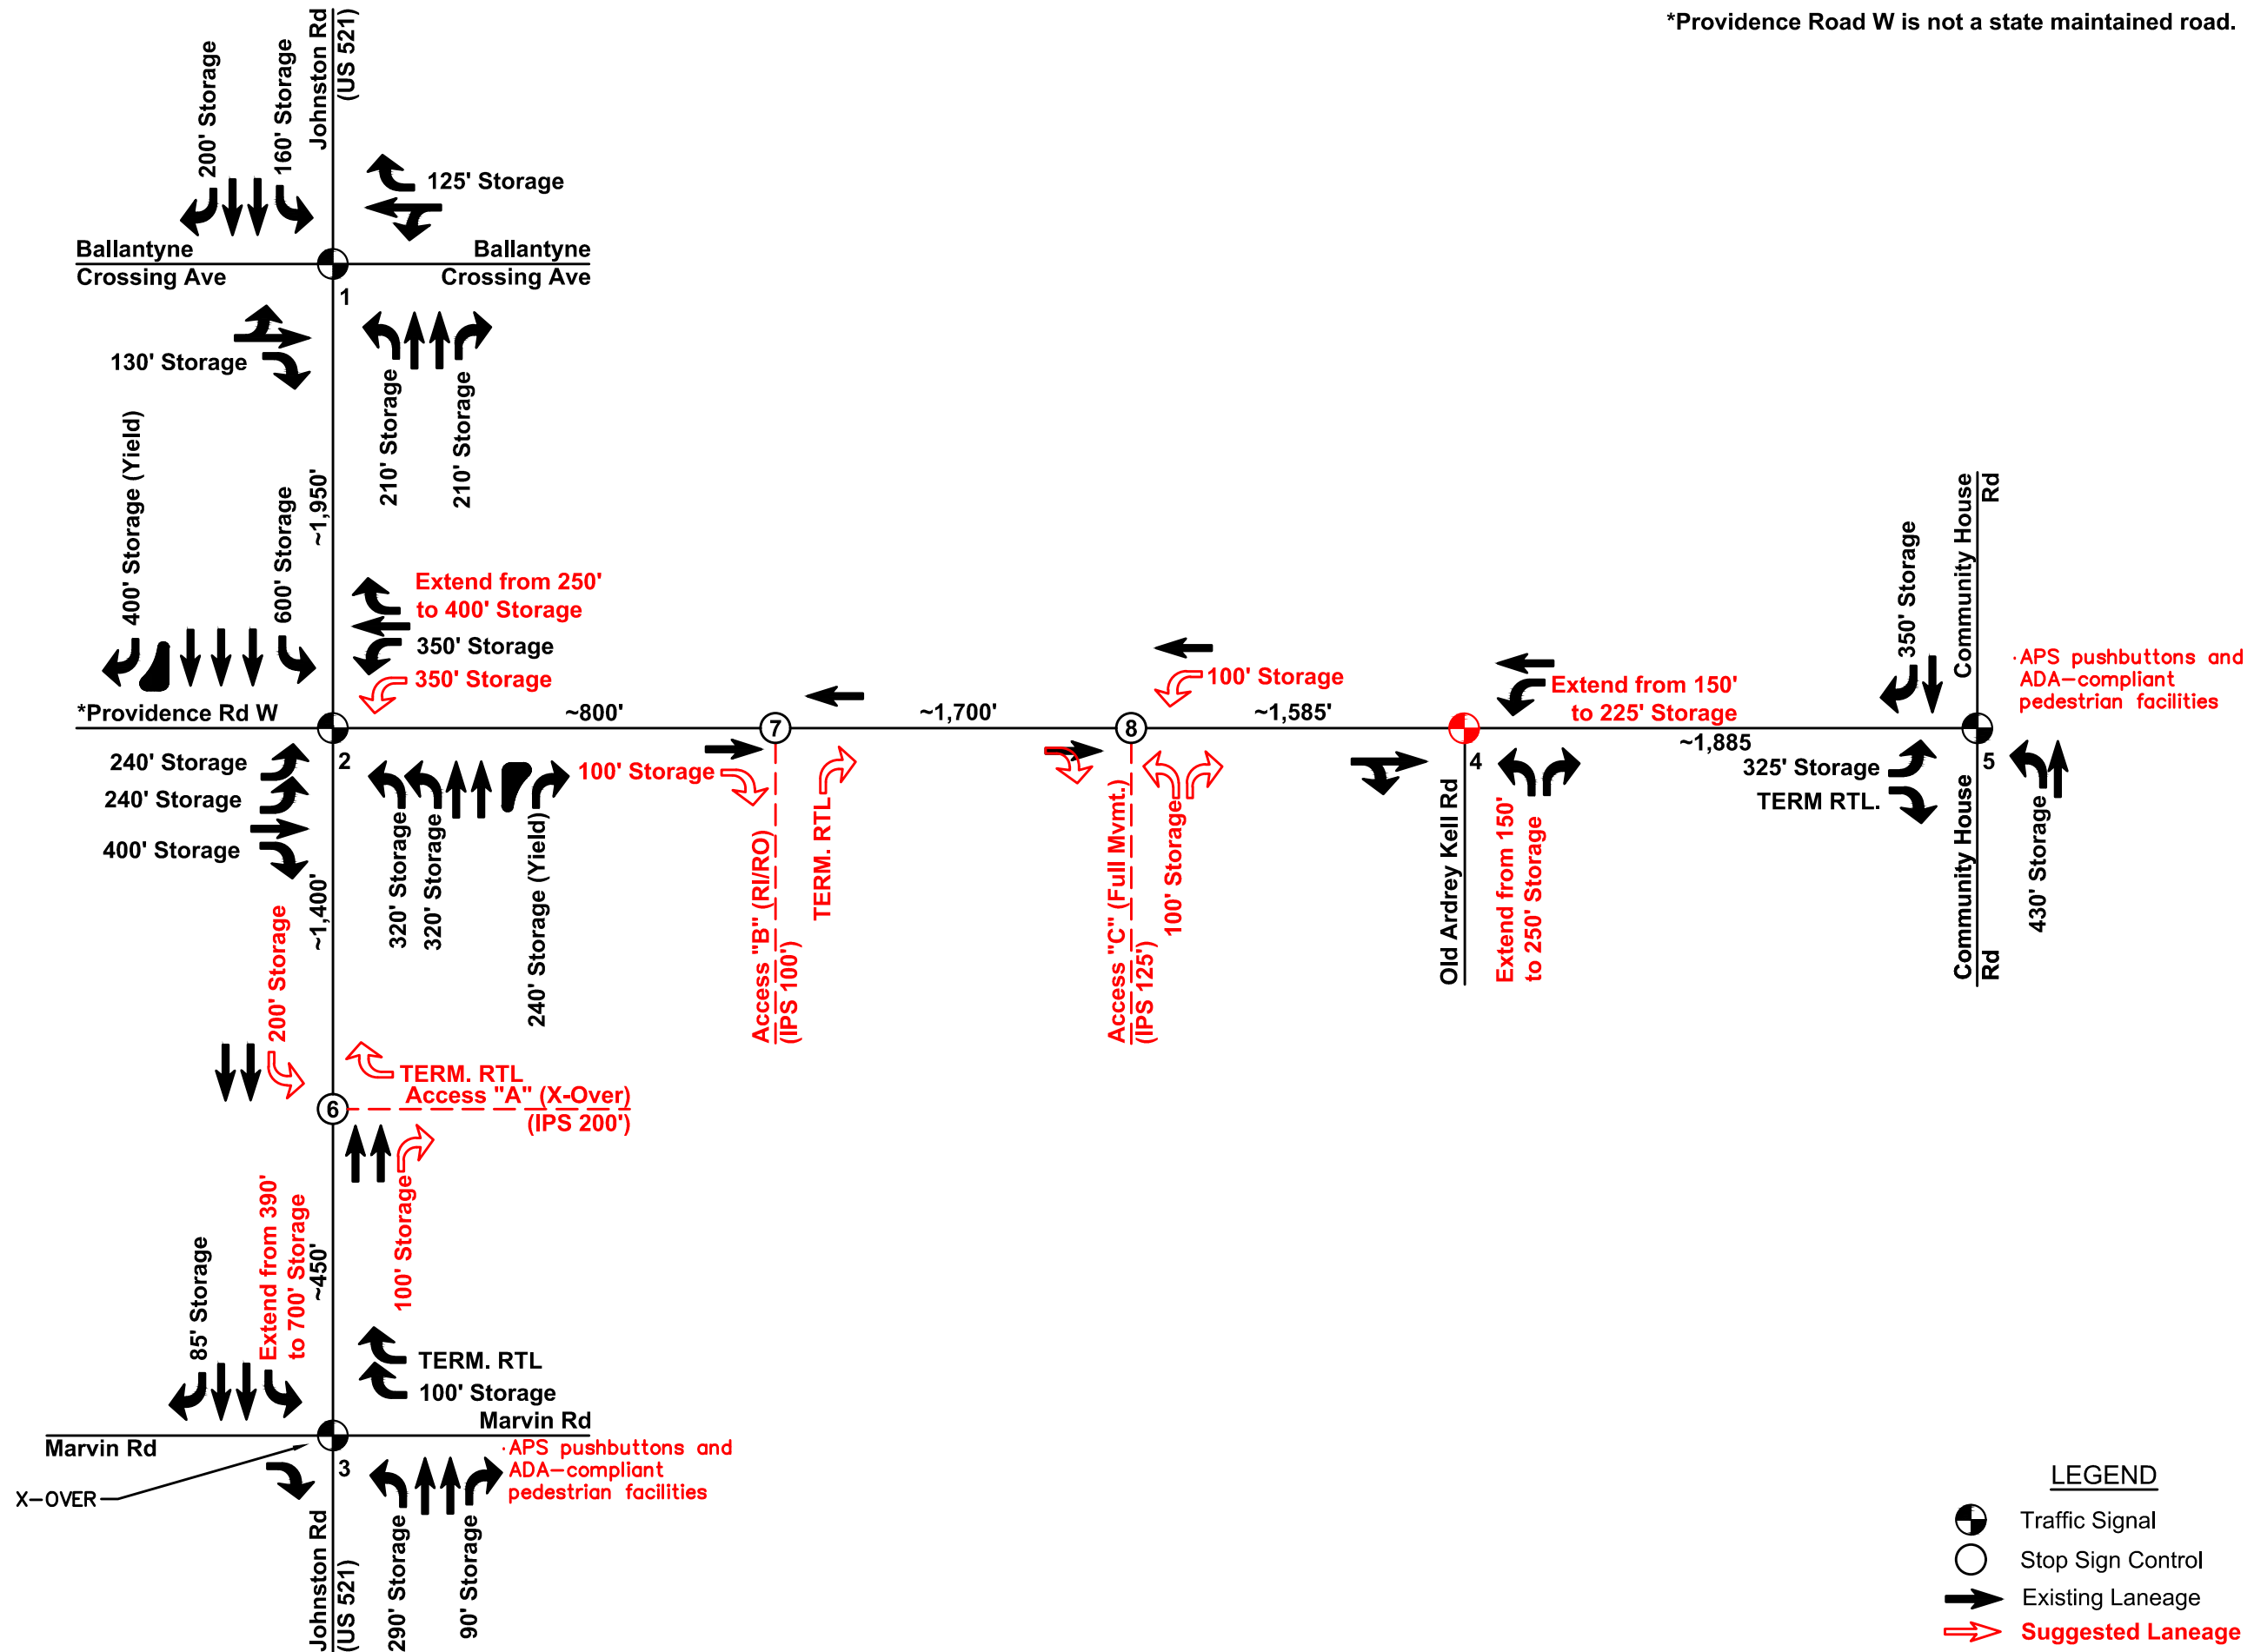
*Providence Road W is not a state maintained road.

Johnston Rd (US 521)

200' Storage
160' Storage
125' Storage

Ballantyne Crossing Ave
Ballantyne Crossing Ave
1

130' Storage
210' Storage
210' Storage

400' Storage (Yield)
600' Storage
~1,950'

Extend from 250' to 400' Storage
350' Storage
350' Storage

*Providence Rd W
~800'
7
~1,700'
8
100' Storage
~1,585'
Extend from 150' to 225' Storage
4
~1,885
350' Storage
Community House Rd
·APS pushbuttons and ADA–compliant pedestrian facilities
5

240' Storage
240' Storage
400' Storage
2
100' Storage
320' Storage
320' Storage
240' Storage (Yield)
~1,400'
Access "B" (RI/RO) (IPS 100')
TERM. RTL
Access "C" (Full Mvmt.) (IPS 125')
100' Storage
Old Ardrey Kell Rd
Extend from 150' to 250' Storage
325' Storage
TERM RTL.
Community House Rd
430' Storage

200' Storage
TERM. RTL
6
Access "A" (X-Over) (IPS 200')
100' Storage

85' Storage
Extend from 390' to 700' Storage
~450'
TERM. RTL
100' Storage
Marvin Rd
Marvin Rd
X–OVER
3
·APS pushbuttons and ADA–compliant pedestrian facilities
Johnston Rd (US 521)
290' Storage
90' Storage

LEGEND
Traffic Signal
Stop Sign Control
Existing Laneage
Suggested Laneage